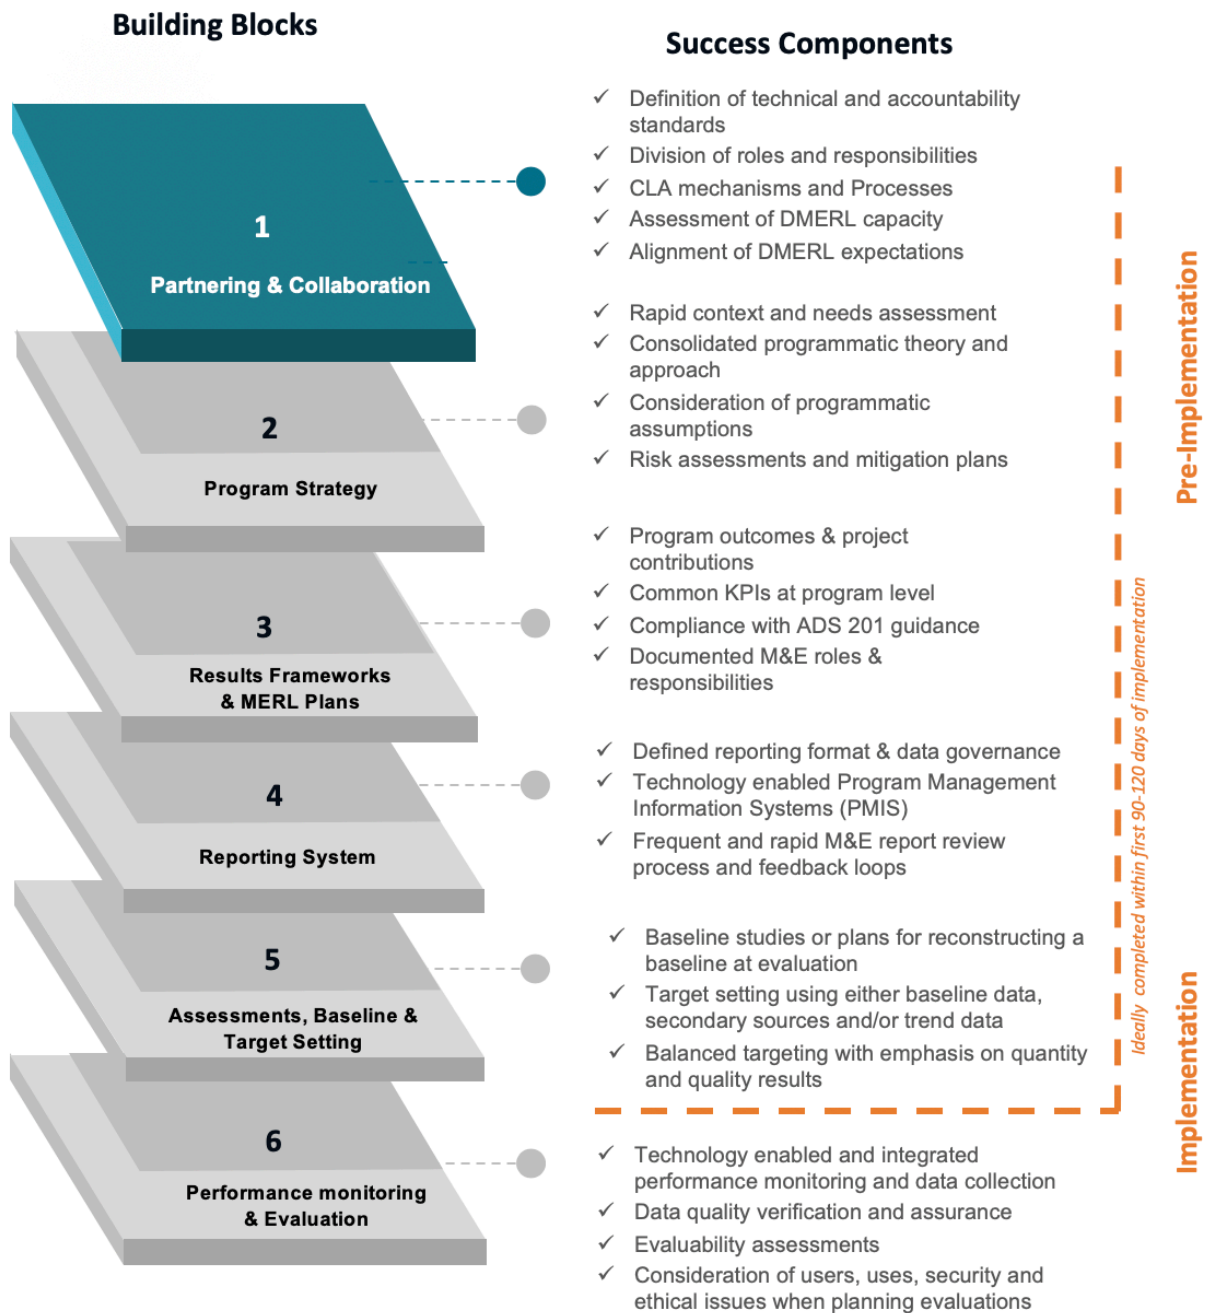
Building Blocks

1
Partnering & Collaboration

2
Program Strategy

3
Results Frameworks & MERL Plans

4
Reporting System

5
Assessments, Baseline & Target Setting

6
Performance monitoring & Evaluation

Success Components

✓ Definition of technical and accountability standards
✓ Division of roles and responsibilities
✓ CLA mechanisms and Processes
✓ Assessment of DMERL capacity
✓ Alignment of DMERL expectations

✓ Rapid context and needs assessment
✓ Consolidated programmatic theory and approach
✓ Consideration of programmatic assumptions
✓ Risk assessments and mitigation plans

✓ Program outcomes & project contributions
✓ Common KPIs at program level
✓ Compliance with ADS 201 guidance
✓ Documented M&E roles & responsibilities

✓ Defined reporting format & data governance
✓ Technology enabled Program Management Information Systems (PMIS)
✓ Frequent and rapid M&E report review process and feedback loops

✓ Baseline studies or plans for reconstructing a baseline at evaluation
✓ Target setting using either baseline data, secondary sources and/or trend data
✓ Balanced targeting with emphasis on quantity and quality results

✓ Technology enabled and integrated performance monitoring and data collection
✓ Data quality verification and assurance
✓ Evaluability assessments
✓ Consideration of users, uses, security and ethical issues when planning evaluations

Pre-Implementation

Ideally completed within first 90-120 days of implementation

Implementation